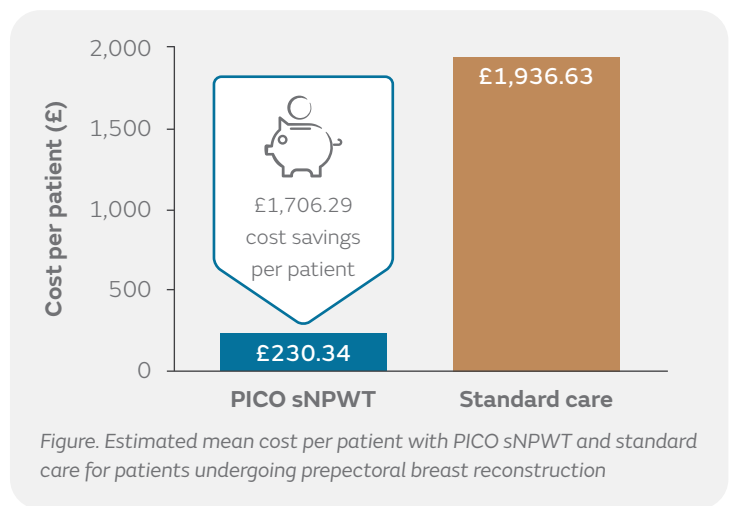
Cost per patient (£)

2,000
1,500
1,000
500
0

£1,706.29 cost savings per patient

£230.34

£1,936.63

PICO sNPWT

Standard care

Figure. Estimated mean cost per patient with PICO sNPWT and standard care for patients undergoing prepectoral breast reconstruction